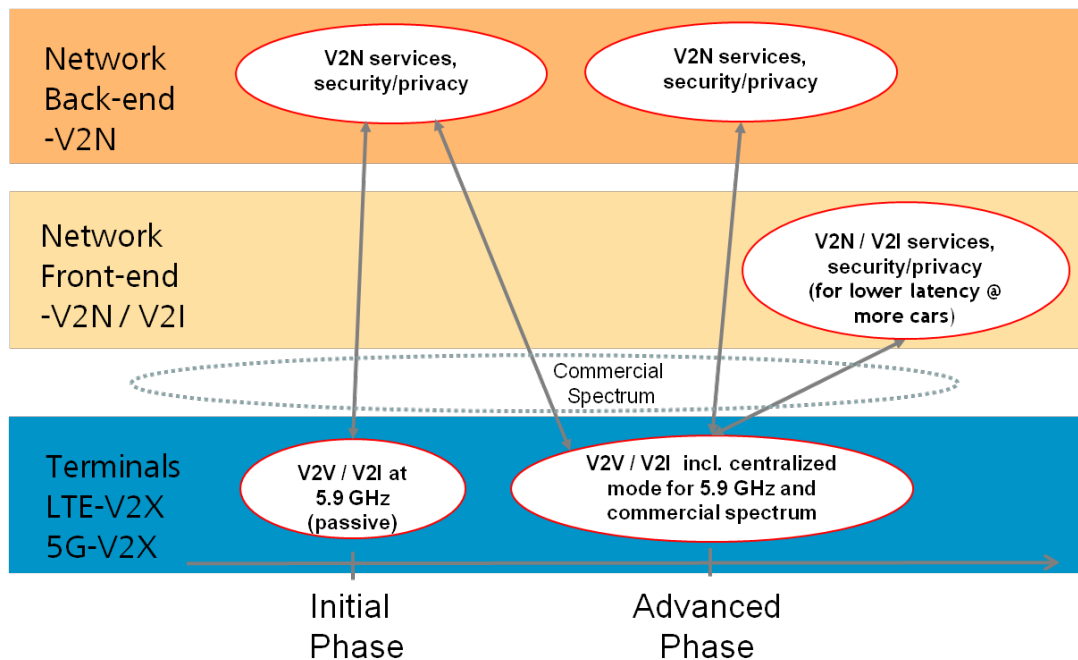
Network Back-end -V2N

V2N services, security/privacy

V2N services, security/privacy

Network Front-end -V2N / V2I

V2N / V2I services, security/privacy (for lower latency @ more cars)

Commercial Spectrum

Terminals LTE-V2X 5G-V2X

V2V / V2I at 5.9 GHz (passive)

V2V / V2I incl. centralized mode for 5.9 GHz and commercial spectrum

Initial Phase

Advanced Phase